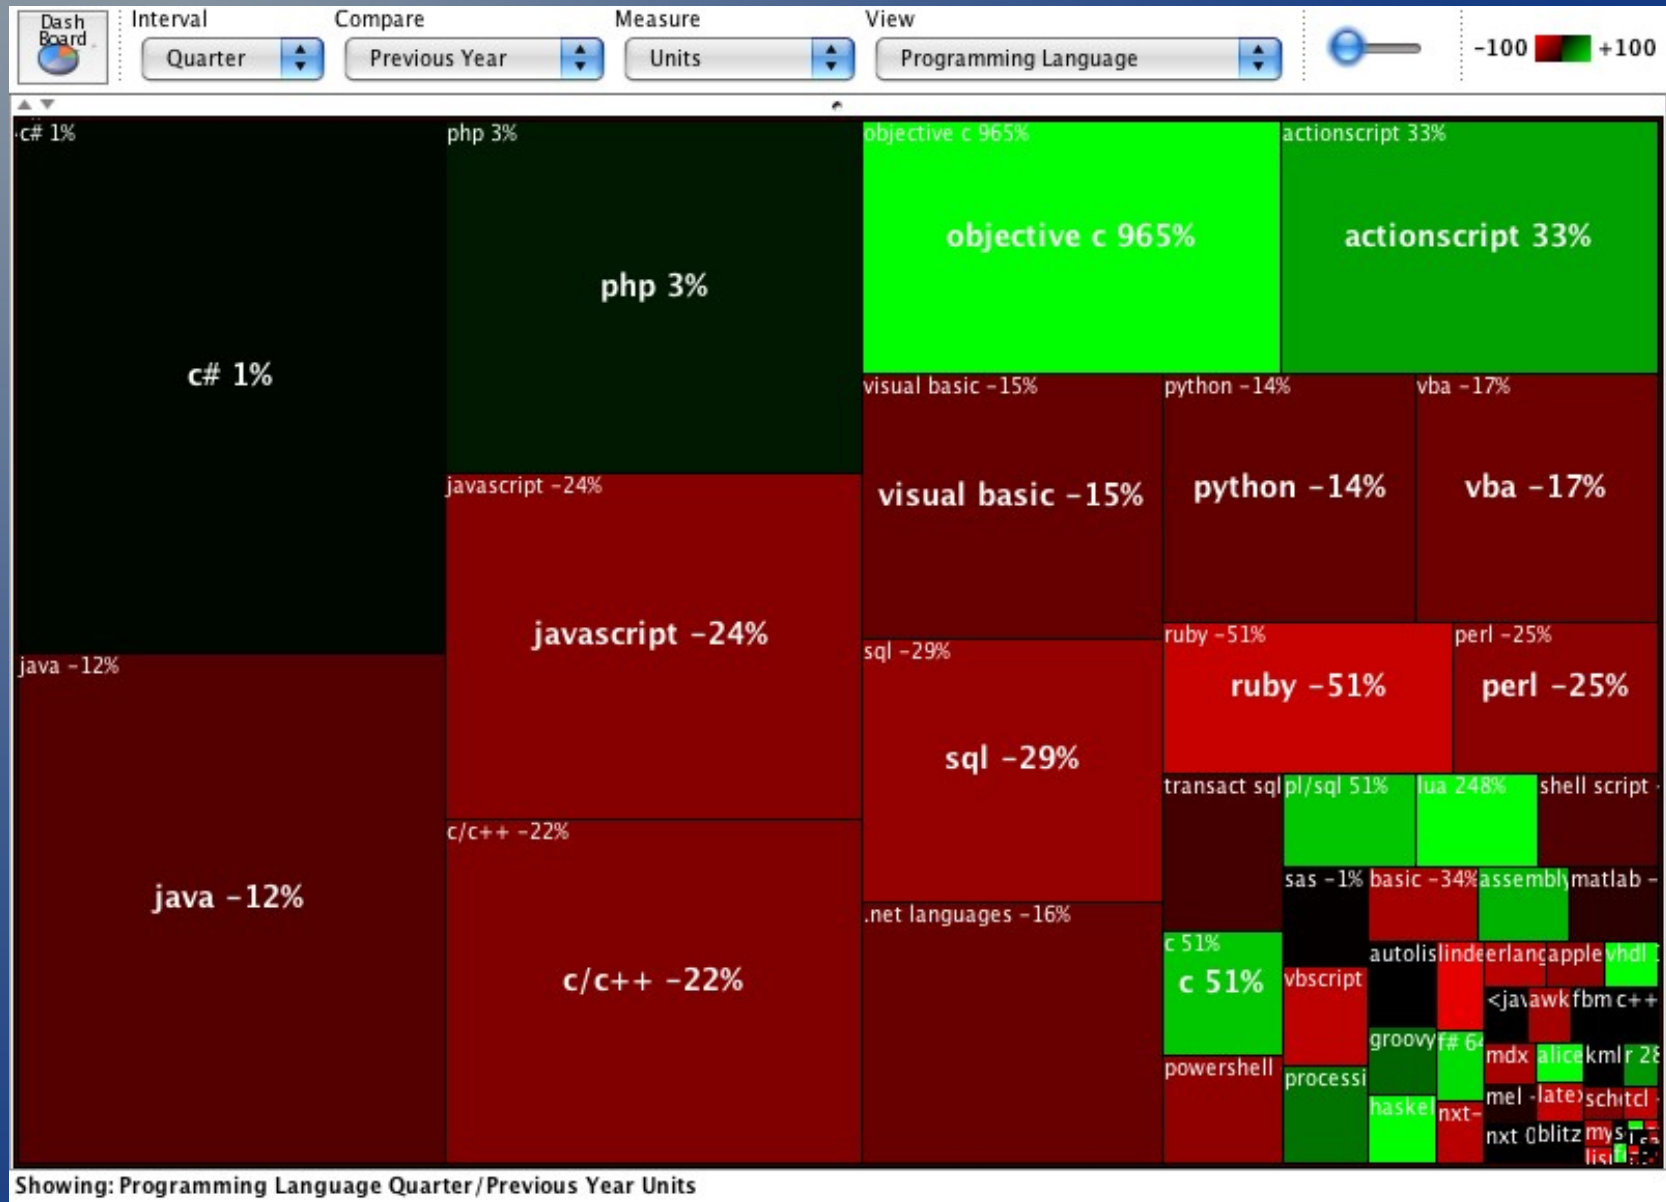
Dash Board

Interval
Quarter

Compare
Previous Year

Measure
Units

View
Programming Language

-100 +100

c# 1%
c# 1%

php 3%
php 3%

objective c 965%
objective c 965%

actionscript 33%
actionscript 33%

visual basic -15%
visual basic -15%

python -14%
python -14%

vba -17%
vba -17%

javascript -24%
javascript -24%

java -12%
java -12%

sql -29%
sql -29%

ruby -51%
ruby -51%

perl -25%
perl -25%

c/c++ -22%
c/c++ -22%

transact sql
pl/sql 51%
lua 248%
shell script
sas -1%
basic -34%
assembly
matlab -
.net languages -16%
c 51%
c 51%
vbscript
autolis
linde
erlang
apple
vhdl
<jav
awk
fbm
c++
groovy
f# 64
mdx
alice
kml
r 28
powershell
processi
haskel
nxt-
mel -
latex
sch
tcl
nxt
blitz
mys

Showing: Programming Language Quarter/Previous Year Units